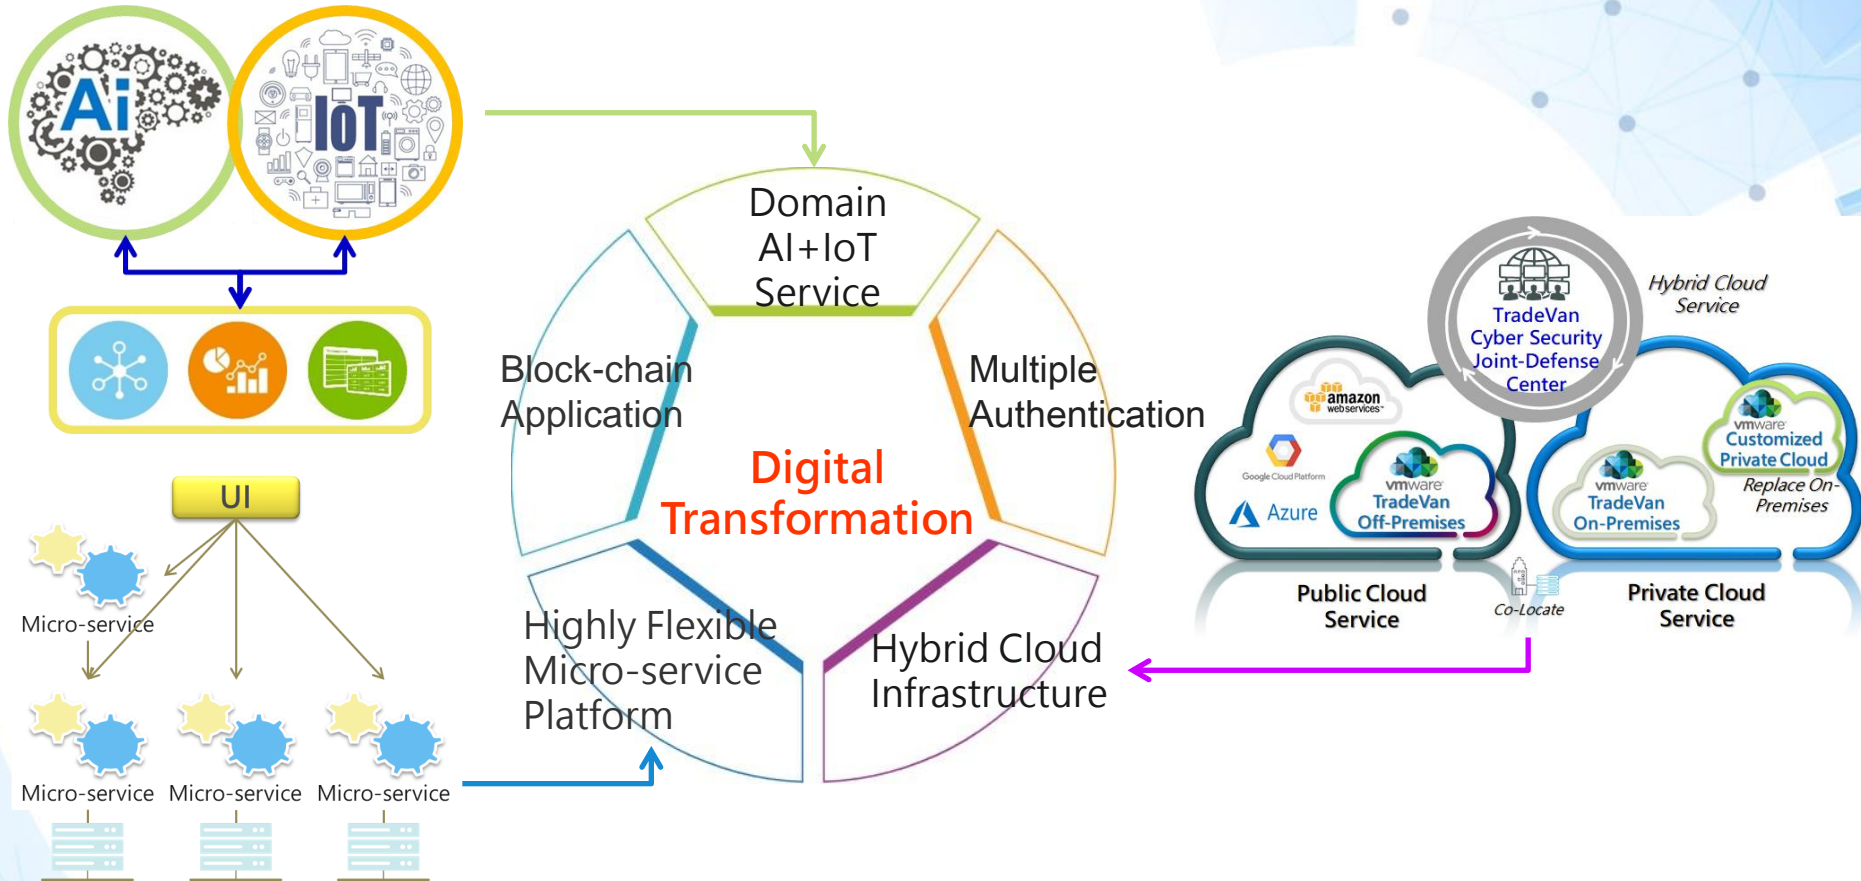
Ai

IoT

UI

Micro-service

Micro-service

Micro-service

Micro-service

Domain AI+IoT Service

Block-chain Application

Multiple Authentication

Digital Transformation

Highly Flexible Micro-service Platform

Hybrid Cloud Infrastructure

TradeVan Cyber Security Joint-Defense Center

Hybrid Cloud Service

amazon webservices

Google Cloud Platform

Azure

vmware TradeVan Off-Premises

vmware TradeVan On-Premises

vmware Customized Private Cloud

Replace On-Premises

Public Cloud Service

Co-Locate

Private Cloud Service